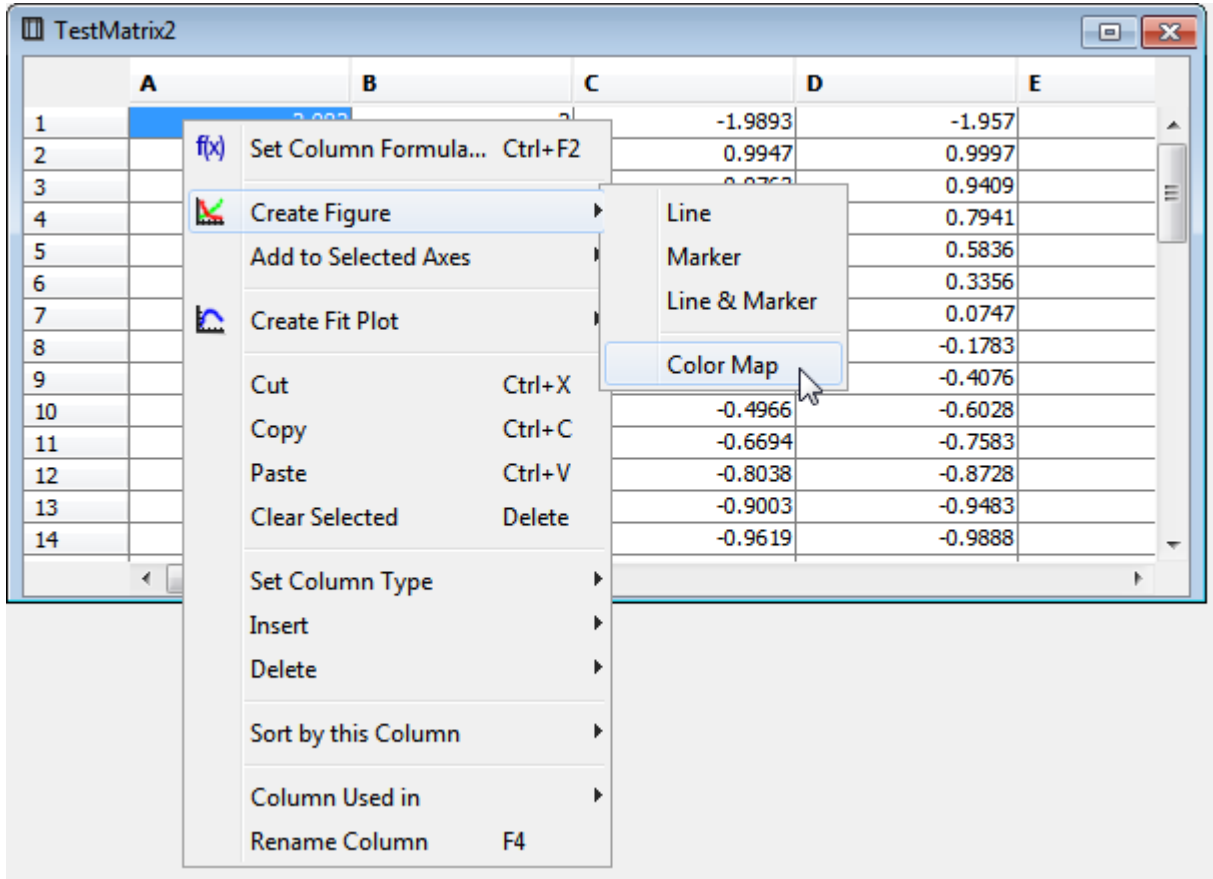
TestMatrix2

| | A | B | C | D | E |
|---|---|---|---|---|---|
| 1 | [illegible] | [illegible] | -1.9893 | -1.957 | |
| 2 | | | 0.9947 | 0.9997 | |
| 3 | | | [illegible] | 0.9409 | |
| 4 | | | | 0.7941 | |
| 5 | | | | 0.5836 | |
| 6 | | | | 0.3356 | |
| 7 | | | | 0.0747 | |
| 8 | | | | -0.1783 | |
| 9 | | | | -0.4076 | |
| 10 | | | -0.4966 | -0.6028 | |
| 11 | | | -0.6694 | -0.7583 | |
| 12 | | | -0.8038 | -0.8728 | |
| 13 | | | -0.9003 | -0.9483 | |
| 14 | | | -0.9619 | -0.9888 | |

f(x) Set Column Formula... Ctrl+F2
Create Figure
Add to Selected Axes
Create Fit Plot
Cut Ctrl+X
Copy Ctrl+C
Paste Ctrl+V
Clear Selected Delete
Set Column Type
Insert
Delete
Sort by this Column
Column Used in
Rename Column F4

Line
Marker
Line & Marker
Color Map